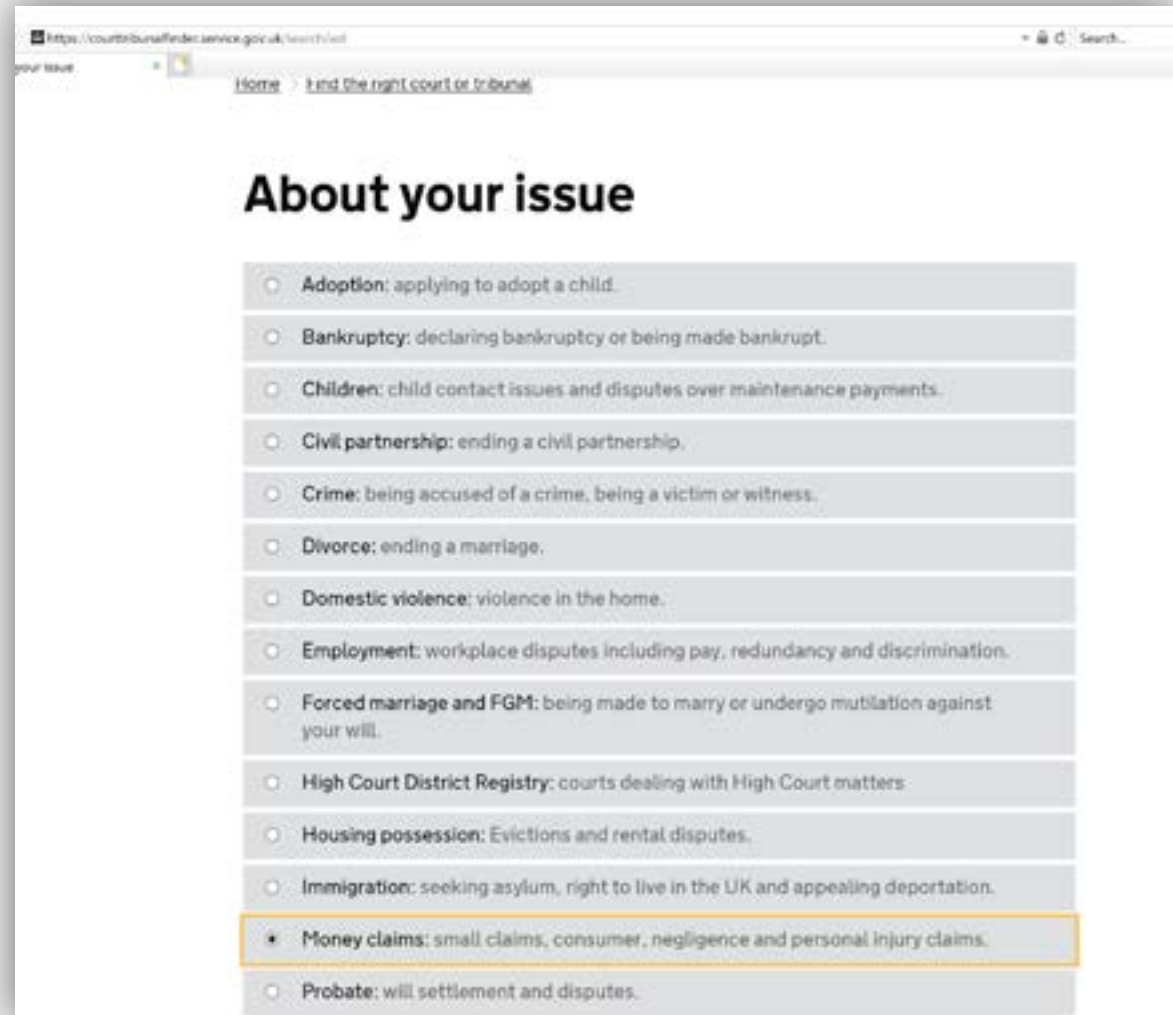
https://courttribunalfinder.service.gov.uk/search/aol

Search...

your issue

Home › Find the right court or tribunal

About your issue

Adoption: applying to adopt a child.

Bankruptcy: declaring bankruptcy or being made bankrupt.

Children: child contact issues and disputes over maintenance payments.

Civil partnership: ending a civil partnership.

Crime: being accused of a crime, being a victim or witness.

Divorce: ending a marriage.

Domestic violence: violence in the home.

Employment: workplace disputes including pay, redundancy and discrimination.

Forced marriage and FGM: being made to marry or undergo mutilation against your will.

High Court District Registry: courts dealing with High Court matters

Housing possession: Evictions and rental disputes.

Immigration: seeking asylum, right to live in the UK and appealing deportation.

Money claims: small claims, consumer, negligence and personal injury claims.

Probate: will settlement and disputes.